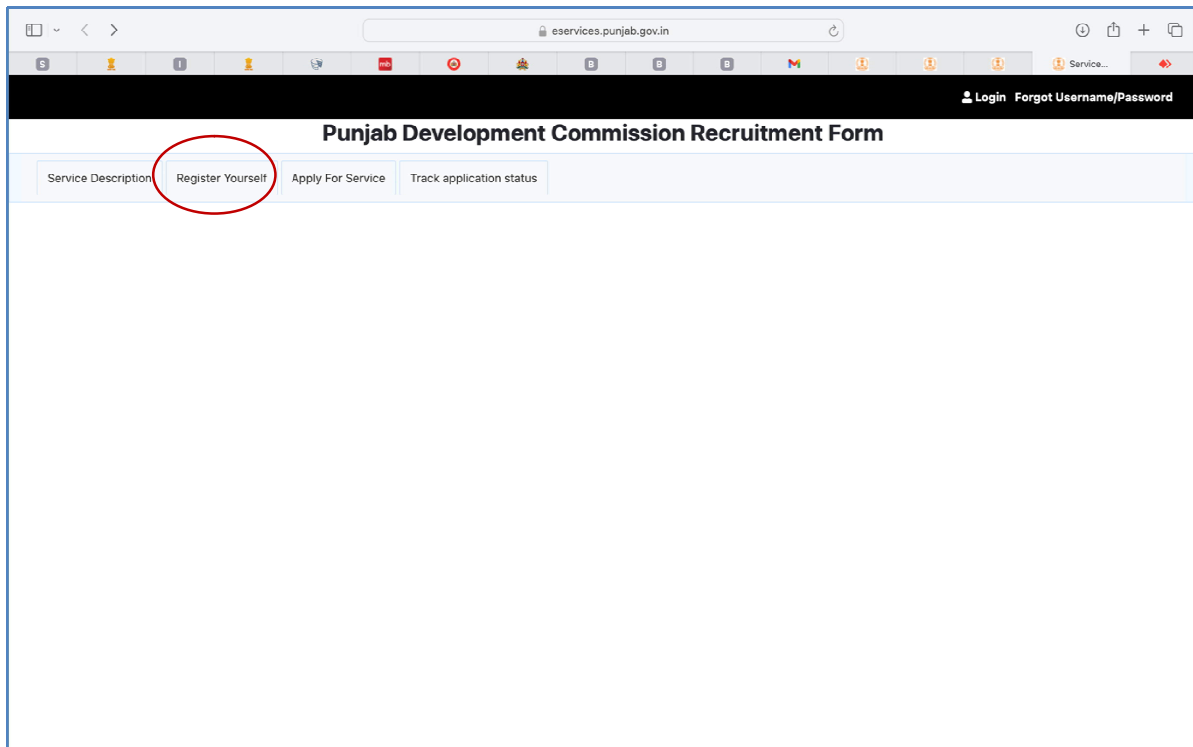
eservices.punjab.gov.in

S I B B B mb Service...

Login Forgot Username/Password

Punjab Development Commission Recruitment Form

Service Description Register Yourself Apply For Service Track application status